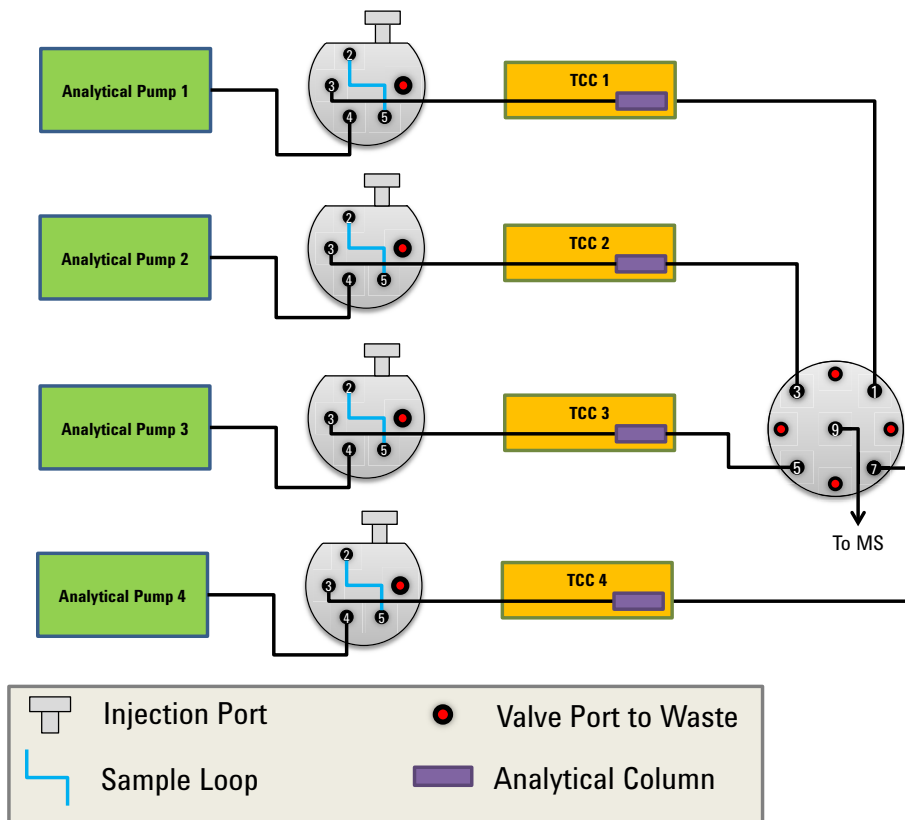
Analytical Pump 1

2
3
4
5

TCC 1

Analytical Pump 2

2
3
4
5

TCC 2

Analytical Pump 3

2
3
4
5

TCC 3

3
1
9
5
7

To MS

Analytical Pump 4

2
3
4
5

TCC 4

Injection Port

Valve Port to Waste

Sample Loop

Analytical Column